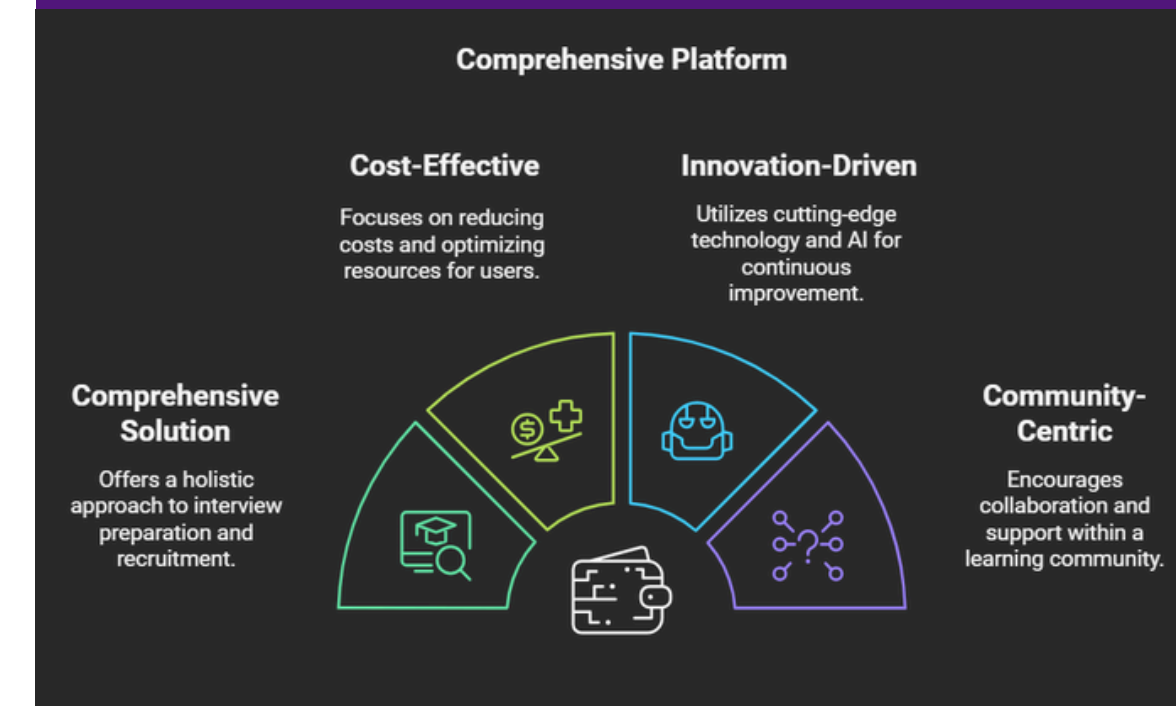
Comprehensive Platform

Cost-Effective

Focuses on reducing costs and optimizing resources for users.

Innovation-Driven

Utilizes cutting-edge technology and AI for continuous improvement.

Comprehensive Solution

Offers a holistic approach to interview preparation and recruitment.

Community-Centric

Encourages collaboration and support within a learning community.